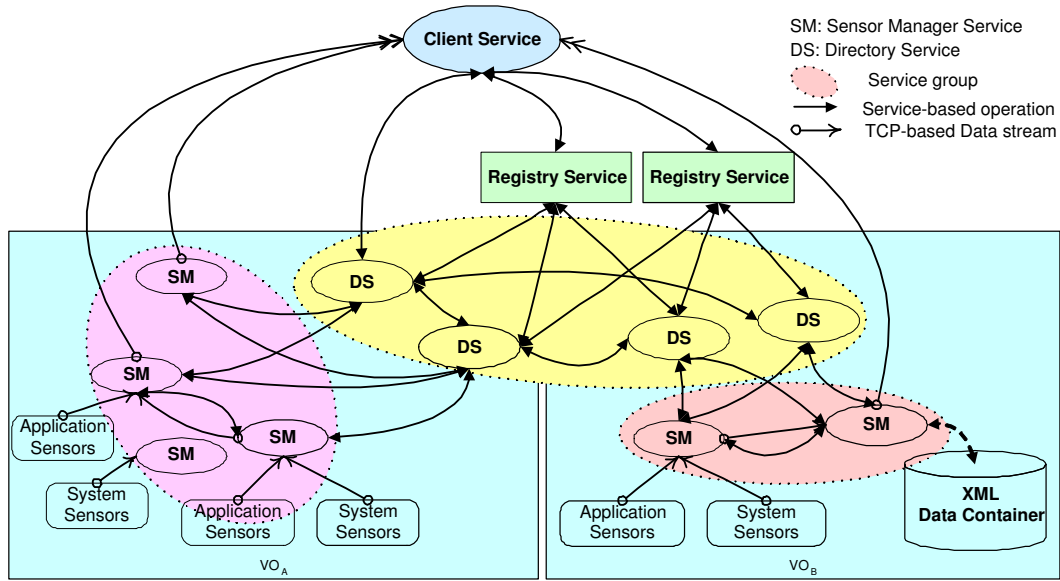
SM: Sensor Manager Service
DS: Directory Service
Service group
Service-based operation
TCP-based Data stream

Client Service

Registry Service
Registry Service

SM
DS
DS
DS
DS
SM
SM
SM
SM
SM

Application Sensors
System Sensors
Application Sensors
System Sensors
Application Sensors
System Sensors

XML Data Container

VO$_A$
VO$_B$